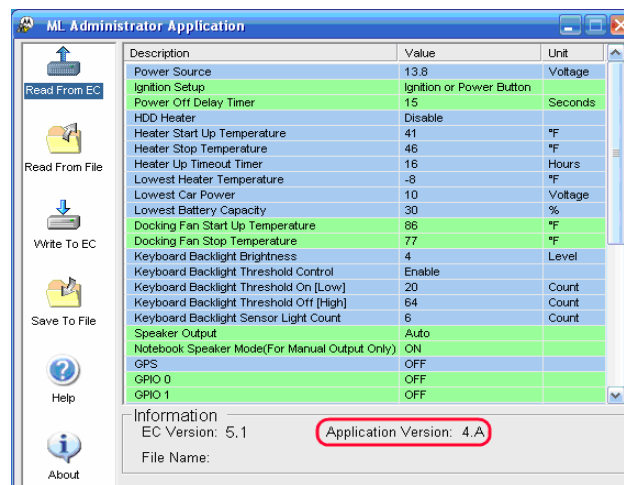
ML Administrator Application

Read From EC

Read From File

Write To EC

Save To File

Help

About

| Description | Value | Unit |
|---|---|---|
| Power Source | 13.8 | Voltage |
| Ignition Setup | Ignition or Power Button | |
| Power Off Delay Timer | 15 | Seconds |
| HDD Heater | Disable | |
| Heater Start Up Temperature | 41 | °F |
| Heater Stop Temperature | 46 | °F |
| Heater Up Timeout Timer | 16 | Hours |
| Lowest Heater Temperature | -8 | °F |
| Lowest Car Power | 10 | Voltage |
| Lowest Battery Capacity | 30 | % |
| Docking Fan Start Up Temperature | 86 | °F |
| Docking Fan Stop Temperature | 77 | °F |
| Keyboard Backlight Brightness | 4 | Level |
| Keyboard Backlight Threshold Control | Enable | |
| Keyboard Backlight Threshold On [Low] | 20 | Count |
| Keyboard Backlight Threshold Off [High] | 64 | Count |
| Keyboard Backlight Sensor Light Count | 6 | Count |
| Speaker Output | Auto | |
| Notebook Speaker Mode(For Manual Output Only) | ON | |
| GPS | OFF | |
| GPIO 0 | OFF | |
| GPIO 1 | OFF | |

Information
EC Version: 5.1
Application Version: 4.A
File Name: